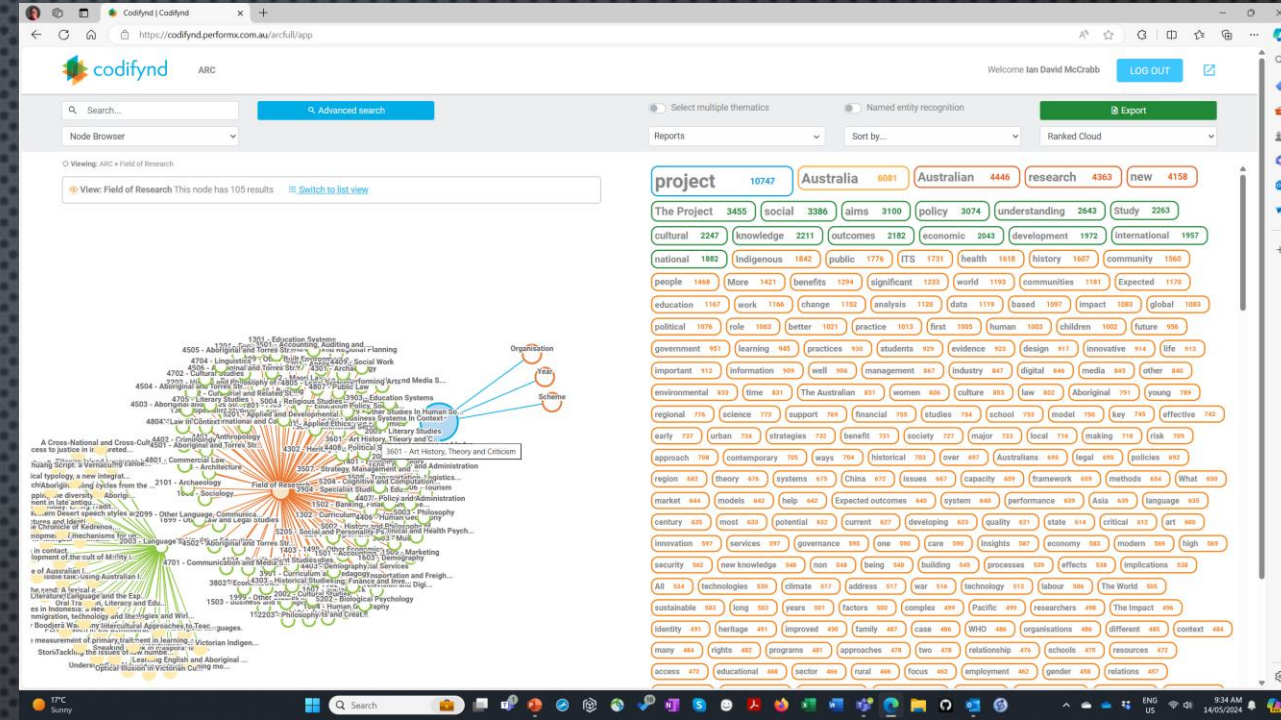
Codifynd | Codifynd

https://codifynd.performx.com.au/arcfull/app

codifynd ARC

Welcome Ian David McCrabb LOG OUT

Search... Advanced search

Node Browser

Select multiple thematics

Named entity recognition

Export

Reports

Sort by...

Ranked Cloud

Viewing: ARC » Field of Research

View: Field of Research This node has 105 results Switch to list view

Organisation
Year
Scheme
Field of Research
3601 - Art History, Theory and Criticism
1301 - Education Systems
4505 - Aboriginal and Torres Strait Islander
4704 - Linguistics
4702 - Cultural Studies
4504 - Aboriginal and Torres St...
4503 - Aboriginal and Torres...
4705 - Literary Studies
4804 - Law in Context
4401 - Anthropology
4801 - Commercial Law
2101 - Archaeology
1608 - Sociology
4701 - Communication and Media Studies
1503 - Business and Management
3802 - Economic Theory
4303 - Historical Studies
2003 - Language Studies
2099 - Other Language, Communication...
1403 - Applied Economics
1603 - Demography
1605 - Policy and Administration
5202 - Biological Psychology
4407 - Policy and Administration
2005 - Literary Studies
3507 - Strategy, Management and...
1502 - Banking, Finance and...
5003 - Philosophy
1505 - Marketing
A Cross-National and Cross-Cultural...
Oral Tradition, Literacy and Edu...
Literature, Language and the Exp...
Victorian Indigen...
Learning English and Aboriginal...
Optical Illusion in Victorian Cul...

| project 10747 | Australia 6081 | Australian 4446 | research 4363 | new 4158 |
|---|---|---|---|---|

The Project 3455 · social 3386 · aims 3100 · policy 3074 · understanding 2643 · Study 2263
cultural 2247 · knowledge 2211 · outcomes 2182 · economic 2043 · development 1972 · international 1957
national 1882 · Indigenous 1842 · public 1776 · ITS 1731 · health 1618 · history 1607 · community 1560
people 1468 · More 1421 · benefits 1294 · significant 1233 · world 1193 · communities 1181 · Expected 1170
education 1167 · work 1166 · change 1152 · analysis 1120 · data 1119 · based 1097 · impact 1083 · global 1083
political 1076 · role 1063 · better 1021 · practice 1013 · first 1005 · human 1003 · children 1002 · future 956
government 951 · learning 945 · practices 930 · students 929 · evidence 923 · design 917 · innovative 914 · life 913
important 912 · information 909 · well 906 · management 867 · industry 847 · digital 846 · media 845 · other 840
environmental 833 · time 831 · The Australian 831 · women 806 · culture 803 · law 802 · Aboriginal 791 · young 789
regional 776 · science 773 · support 768 · financial 755 · studies 754 · school 753 · model 750 · key 745 · effective 742
early 737 · urban 734 · strategies 732 · benefit 731 · society 727 · major 723 · local 716 · making 710 · risk 709
approach 708 · contemporary 705 · ways 704 · historical 703 · over 697 · Australians 695 · legal 695 · policies 692
region 682 · theory 676 · systems 675 · China 672 · issues 667 · capacity 659 · framework 659 · methods 654 · What 650
market 644 · models 642 · help 642 · Expected outcomes 640 · system 640 · performance 639 · Asia 639 · language 635
century 635 · most 633 · potential 632 · current 627 · developing 623 · quality 621 · state 614 · critical 612 · art 600
innovation 597 · services 597 · governance 595 · one 590 · care 590 · insights 587 · economy 583 · modern 569 · high 569
security 562 · new knowledge 560 · non 548 · being 548 · building 545 · processes 539 · effects 538 · implications 538
All 534 · technologies 530 · climate 517 · address 517 · war 516 · technology 513 · labour 506 · The World 505
sustainable 503 · long 503 · years 501 · factors 500 · complex 499 · Pacific 499 · researchers 498 · The Impact 496
identity 491 · heritage 491 · improved 490 · family 487 · case 486 · WHO 486 · organisations 486 · different 485 · context 484
many 484 · rights 482 · programs 481 · approaches 478 · two 478 · relationship 476 · schools 475 · resources 472
access 472 · educational 468 · sector 466 · rural 466 · focus 462 · employment 462 · gender 458 · relations 457

17°C Sunny Search ENG US 9:34 AM 14/05/2024